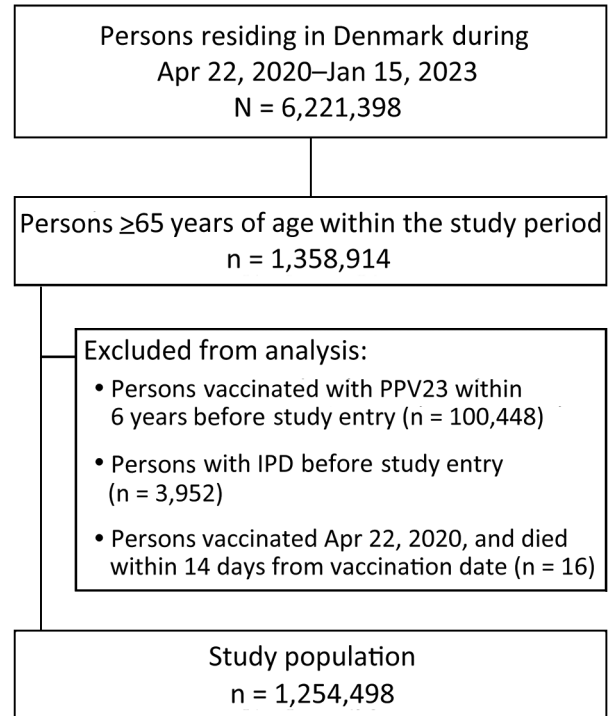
Persons residing in Denmark during Apr 22, 2020–Jan 15, 2023
N = 6,221,398

Persons $\geq$65 years of age within the study period
n = 1,358,914

Excluded from analysis:
• Persons vaccinated with PPV23 within 6 years before study entry (n = 100,448)
• Persons with IPD before study entry (n = 3,952)
• Persons vaccinated Apr 22, 2020, and died within 14 days from vaccination date (n = 16)

Study population
n = 1,254,498